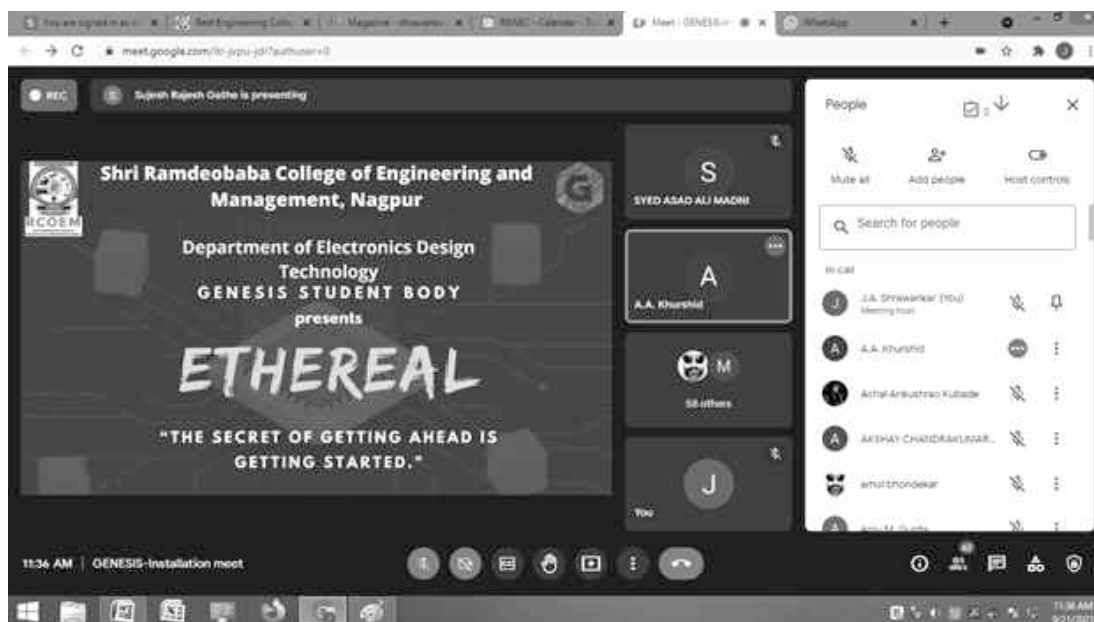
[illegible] | Best Engineering Colle... | Magazine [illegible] | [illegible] Calendar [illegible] | Meet - GENESIS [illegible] | WhatsApp

meet.google.com/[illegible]

REC

S Sujesh Rajesh Gathe is presenting

RCOEM

Shri Ramdeobaba College of Engineering and Management, Nagpur

Department of Electronics Design Technology

GENESIS STUDENT BODY

presents

ETHEREAL

"THE SECRET OF GETTING AHEAD IS GETTING STARTED."

S
SYED ASAD ALI MADNI

A
A.A. Khurshid

M
58 others

J
You

People

Mute all | Add people | Host controls

Search for people

In call

J.A. Shriwarkar (You)
Meeting host

A.A. Khurshid

Achal Ankushrao Kubade

AKSHAY CHANDRAKUMAR...

amolbhondekar

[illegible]

11:36 AM | GENESIS-Installation meet

11:36 AM
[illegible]